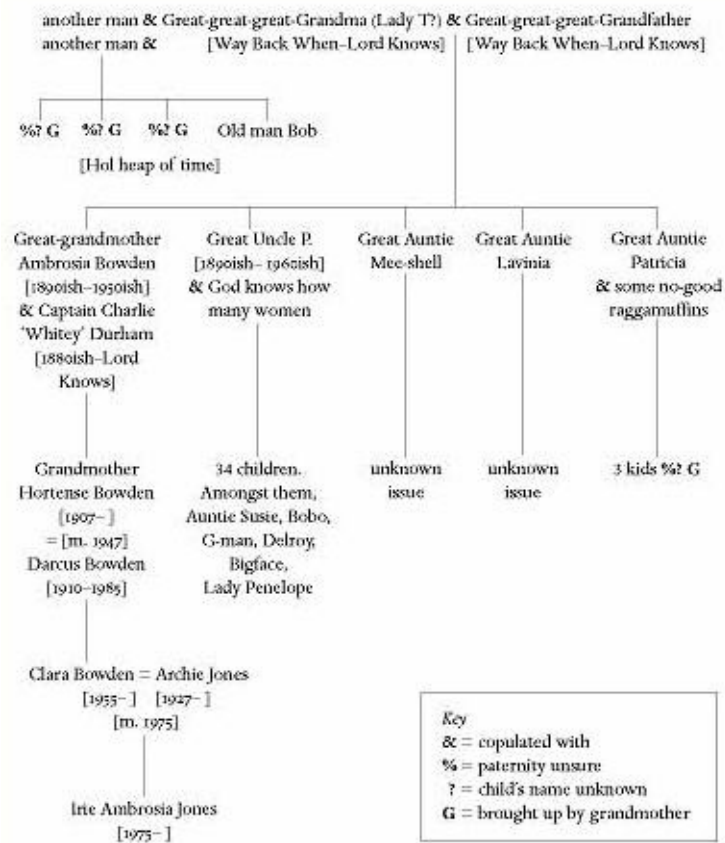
another man & Great-great-great-Grandma (Lady T?) & Great-great-great-Grandfather
another man & [Way Back When–Lord Knows] [Way Back When–Lord Knows]

%? G %? G %? G Old man Bob

[Hol heap of time]

Great-grandmother Ambrosia Bowden [1890ish–1950ish] & Captain Charlie 'Whitey' Durham [1880ish–Lord Knows]

Great Uncle P. [1890ish– 1960ish] & God knows how many women

Great Auntie Mee-shell

Great Auntie Lavinia

Great Auntie Patricia & some no-good raggamuffins

Grandmother Hortense Bowden [1907– ] = [m. 1947] Darcus Bowden [1910–1985]

34 children. Amongst them, Auntie Susie, Bobo, G-man, Delroy, Bigface, Lady Penelope

unknown issue

unknown issue

3 kids %? G

Clara Bowden = Archie Jones
[1955– ] [1927– ]
[m. 1975]

Irie Ambrosia Jones
[1975– ]

Key
& = copulated with
% = paternity unsure
? = child's name unknown
G = brought up by grandmother